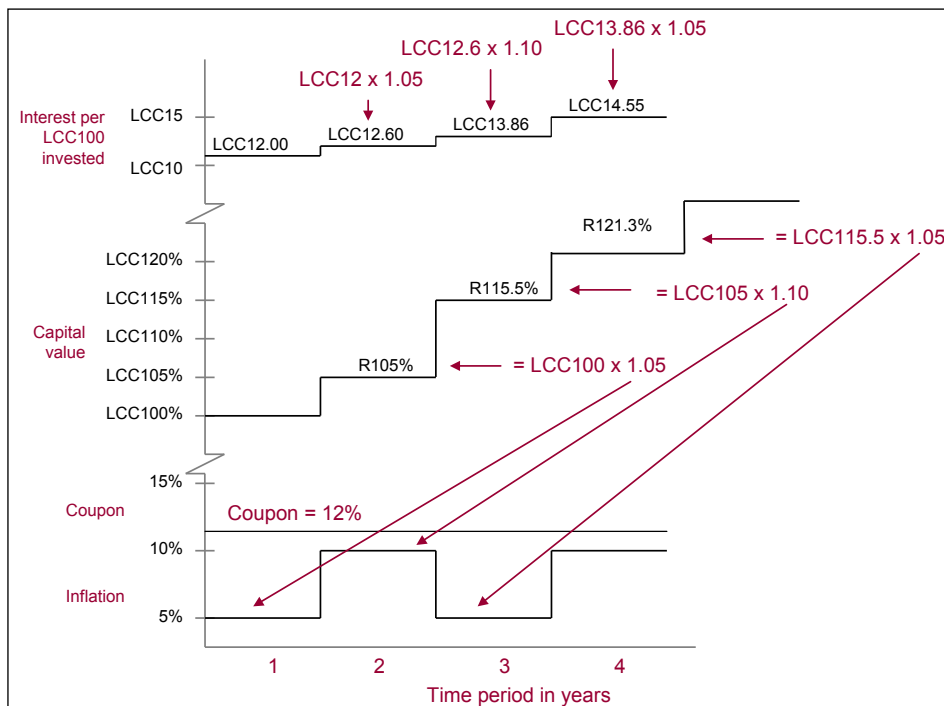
LCC13.86 x 1.05

LCC12.6 x 1.10

LCC12 x 1.05

Interest per LCC100 invested

LCC15

LCC10

LCC12.00

LCC12.60

LCC13.86

LCC14.55

R121.3%

= LCC115.5 x 1.05

LCC120%

LCC115%

R115.5%

= LCC105 x 1.10

Capital value

LCC110%

LCC105%

R105%

= LCC100 x 1.05

LCC100%

15%

Coupon

Coupon = 12%

10%

Inflation

5%

1

2

3

4

Time period in years